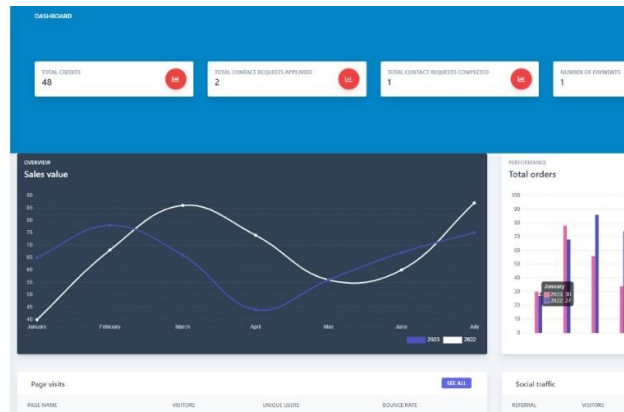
DASHBOARD

TOTAL CREDITS
48

TOTAL CONTACT REQUESTS APPEARED
2

TOTAL CONTACT REQUESTS COMPLETED
1

NUMBER OF PAYMENTS
1

OVERVIEW
Sales value

90
85
80
75
70
65
60
55
50
45
40

January February March April May June July

2023 2022

PERFORMANCE
Total orders

100
90
80
70
60
50
40
30
20
10
0

January
2023: 30
2022: 27

Page visits
SEE ALL
PAGE NAME VISITORS UNIQUE USERS BOUNCE RATE

Social traffic
REFERRAL VISITORS